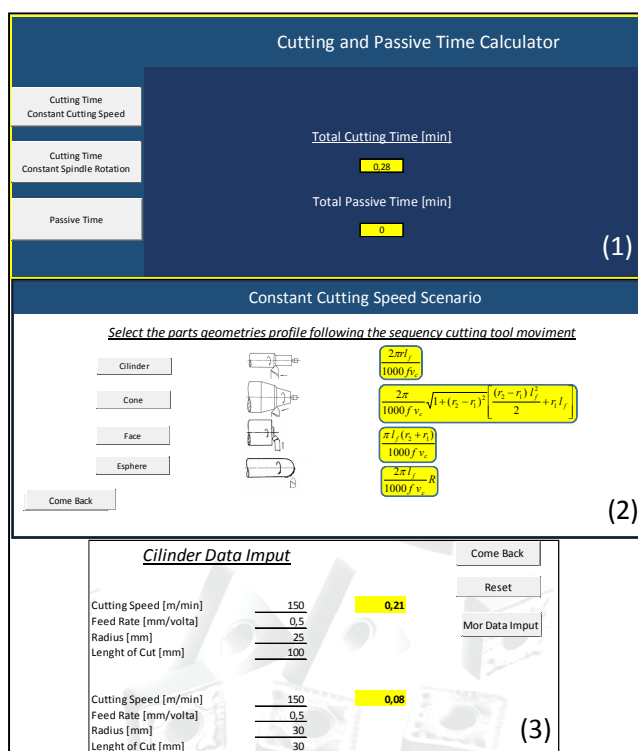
Cutting and Passive Time Calculator

Cutting Time
Constant Cutting Speed

Cutting Time
Constant Spindle Rotation

Passive Time

Total Cutting Time [min]

0,28

Total Passive Time [min]

0

(1)

Constant Cutting Speed Scenario

Select the parts geometries profile following the sequency cutting tool moviment

Cilinder

$\frac{2\pi r l_f}{1000 f v_c}$

Cone

$\frac{2\pi}{1000 f v_c}\sqrt{1+(r_2-r_1)^2}\left[\frac{(r_2-r_1)l_f^2}{2}+r_1 l_f\right]$

Face

$\frac{\pi l_f (r_2+r_1)}{1000 f v_c}$

Esphere

$\frac{2\pi l_f}{1000 f v_c}R$

Come Back

(2)

Cilinder Data Imput

Come Back

Reset

Mor Data Imput

| | | |
|---|---|---|
| Cutting Speed [m/min] | 150 | 0,21 |
| Feed Rate [mm/volta] | 0,5 | |
| Radius [mm] | 25 | |
| Lenght of Cut [mm] | 100 | |

| | | |
|---|---|---|
| Cutting Speed [m/min] | 150 | 0,08 |
| Feed Rate [mm/volta] | 0,5 | |
| Radius [mm] | 30 | |
| Lenght of Cut [mm] | 30 | |

(3)